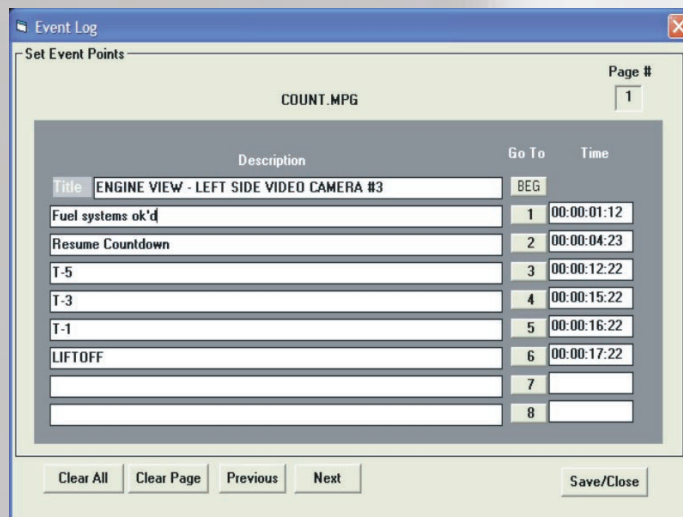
Event Log

Set Event Points

Page #
1

COUNT.MPG

| Description | Go To | Time |
|---|---|---|
| Title ENGINE VIEW - LEFT SIDE VIDEO CAMERA #3 | BEG | |
| Fuel systems ok'd | 1 | 00:00:01:12 |
| Resume Countdown | 2 | 00:00:04:23 |
| T-5 | 3 | 00:00:12:22 |
| T-3 | 4 | 00:00:15:22 |
| T-1 | 5 | 00:00:16:22 |
| LIFTOFF | 6 | 00:00:17:22 |
| | 7 | |
| | 8 | |

Clear All  Clear Page  Previous  Next  Save/Close